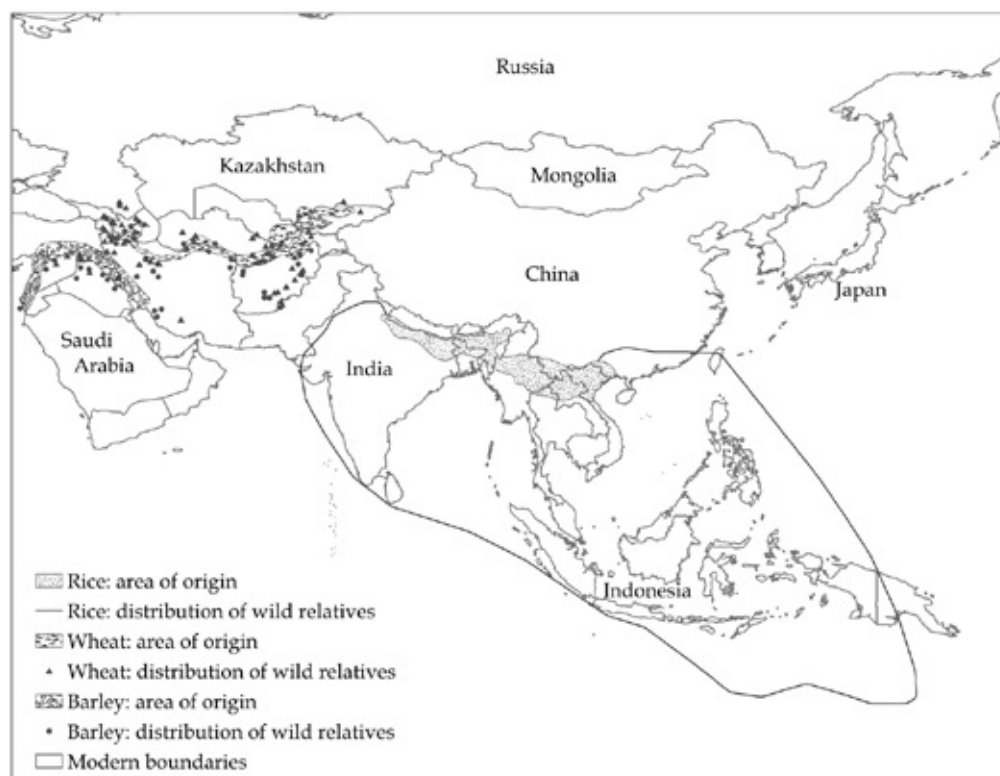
Russia

Kazakhstan

Mongolia

China

Japan

Saudi Arabia

India

Indonesia

Rice: area of origin
Rice: distribution of wild relatives
Wheat: area of origin
Wheat: distribution of wild relatives
Barley: area of origin
Barley: distribution of wild relatives
Modern boundaries